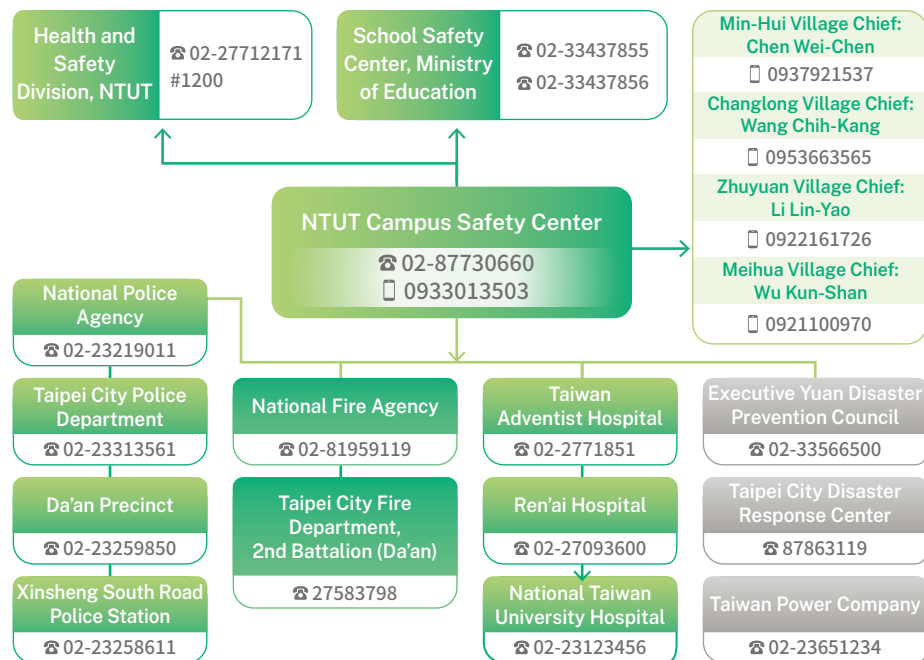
Health and Safety Division, NTUT

☎ 02-27712171 #1200

School Safety Center, Ministry of Education

☎ 02-33437855

☎ 02-33437856

Min-Hui Village Chief: Chen Wei-Chen

0937921537

Changlong Village Chief: Wang Chih-Kang

0953663565

Zhuyuan Village Chief: Li Lin-Yao

0922161726

Meihua Village Chief: Wu Kun-Shan

0921100970

NTUT Campus Safety Center

☎ 02-87730660

0933013503

National Police Agency

☎ 02-23219011

Taipei City Police Department

☎ 02-23313561

Da'an Precinct

☎ 02-23259850

Xinsheng South Road Police Station

☎ 02-23258611

National Fire Agency

☎ 02-81959119

Taipei City Fire Department, 2nd Battalion (Da'an)

☎ 27583798

Taiwan Adventist Hospital

☎ 02-2771851

Ren'ai Hospital

☎ 02-27093600

National Taiwan University Hospital

☎ 02-23123456

Executive Yuan Disaster Prevention Council

☎ 02-33566500

Taipei City Disaster Response Center

☎ 87863119

Taiwan Power Company

☎ 02-23651234